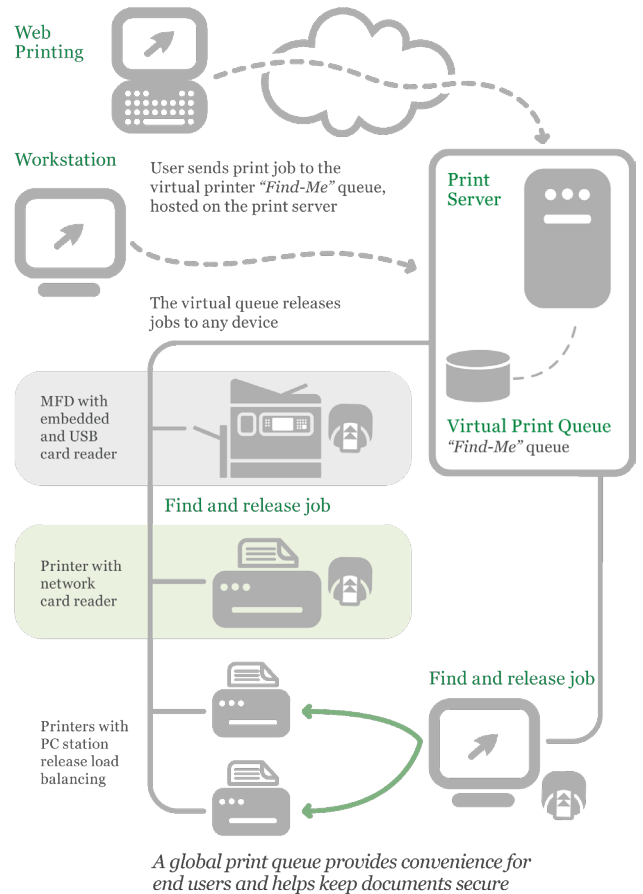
Web Printing

Workstation

User sends print job to the virtual printer *"Find-Me"* queue, hosted on the print server

Print Server

The virtual queue releases jobs to any device

MFD with embedded and USB card reader

Virtual Print Queue
*"Find-Me"* queue

Find and release job

Printer with network card reader

Find and release job

Printers with PC station release load balancing

*A global print queue provides convenience for end users and helps keep documents secure*